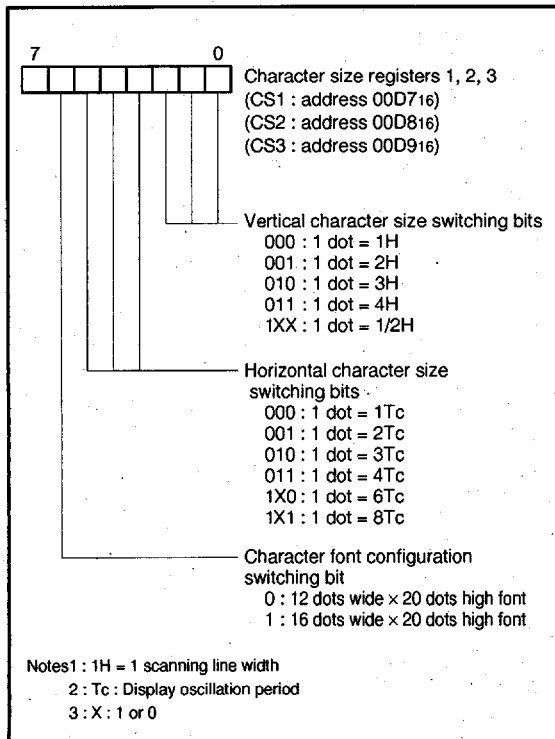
7 0

Character size registers 1, 2, 3
(CS1 : address 00D$7_{16}$)
(CS2 : address 00D$8_{16}$)
(CS3 : address 00D$9_{16}$)

Vertical character size switching bits
000 : 1 dot = 1H
001 : 1 dot = 2H
010 : 1 dot = 3H
011 : 1 dot = 4H
1XX : 1 dot = 1/2H

Horizontal character size switching bits
000 : 1 dot = 1Tc
001 : 1 dot = 2Tc
010 : 1 dot = 3Tc
011 : 1 dot = 4Tc
1X0 : 1 dot = 6Tc
1X1 : 1 dot = 8Tc

Character font configuration switching bit
0 : 12 dots wide × 20 dots high font
1 : 16 dots wide × 20 dots high font

Notes1 : 1H = 1 scanning line width
2 : Tc : Display oscillation period
3 : X : 1 or 0